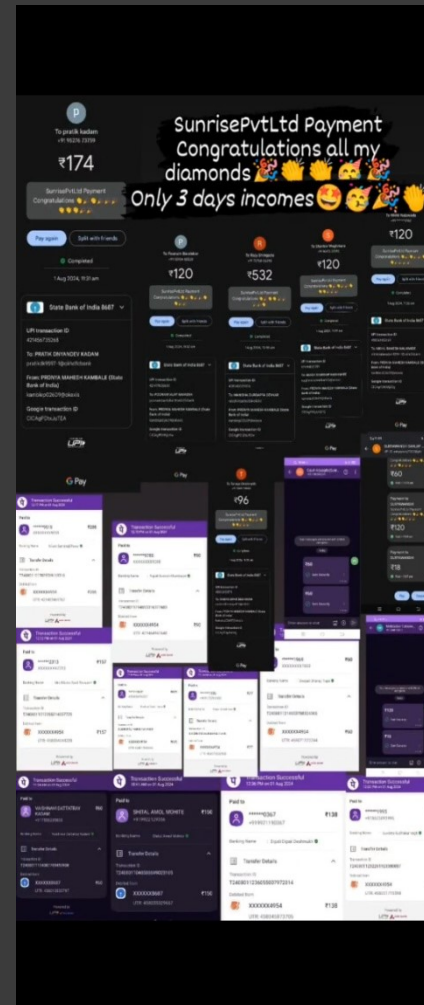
SunrisePvtLtd Payment Congratulations all my diamonds🎉👏👏🥳🎉
Only 3 days incomes🤩🥳🎉👏

P
To pratik kadam
₹174
SunrisePvtLtd Payment Congratulations
Pay again
Split with friends
Completed
1 Aug 2024, 11:51 am
State Bank of India 8687
UPI transaction ID
To: PRATIK DNYANDEV KADAM
From: PRERNA MAHESH KAMBALE (State Bank of India)
Google transaction ID
G Pay

₹120
₹532
₹120
₹120
₹96
₹60
₹120
₹18
Pay again
Split with friends
Completed
State Bank of India 8687
UPI transaction ID
Google transaction ID
G Pay

Transaction Successful
Paid to
Banking Name
Transfer Details
Transaction ID
Debited from
XXXXXX4954
UTR:
Powered by UPI

Transaction Successful
Paid to
VAIBHAV DATTATRAY KADAM
₹60
Transfer Details
XXXXXX3687

Transaction Successful
Paid to
SHEHL ABEL MOHITE
₹150
Transfer Details
XXXXXX3687

Transaction Successful
12:08 PM on 01 Aug 2024
Paid to
******9367
₹138
Banking Name
Transfer Details
Transaction ID
T2408011236558857972314
Debited from
XXXXXX4954
₹138
UTR: 458540875789

Transaction Successful
Paid to
******3902
Transfer Details
XXXXXX4954